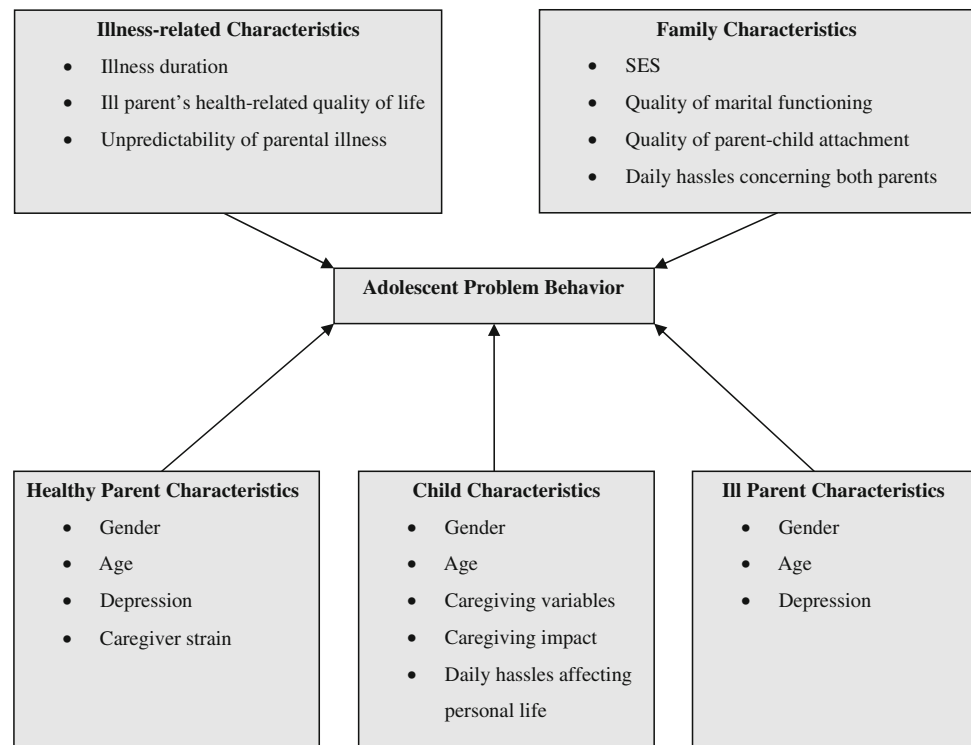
**Illness-related Characteristics**
- Illness duration
- Ill parent's health-related quality of life
- Unpredictability of parental illness

**Family Characteristics**
- SES
- Quality of marital functioning
- Quality of parent-child attachment
- Daily hassles concerning both parents

**Adolescent Problem Behavior**

**Healthy Parent Characteristics**
- Gender
- Age
- Depression
- Caregiver strain

**Child Characteristics**
- Gender
- Age
- Caregiving variables
- Caregiving impact
- Daily hassles affecting personal life

**Ill Parent Characteristics**
- Gender
- Age
- Depression